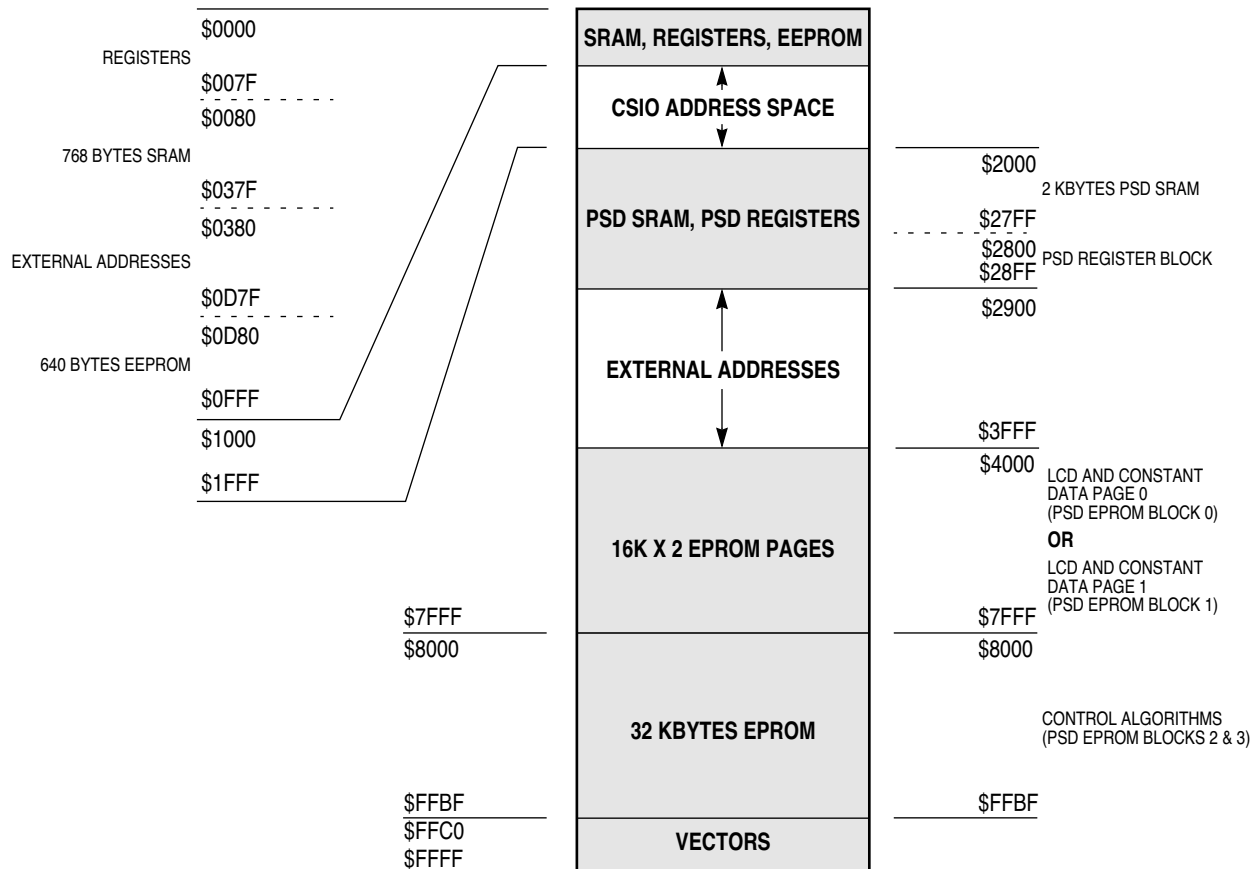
\$0000
REGISTERS
\$007F
\$0080
768 BYTES SRAM
\$037F
\$0380
EXTERNAL ADDRESSES
\$0D7F
\$0D80
640 BYTES EEPROM
\$0FFF
\$1000
\$1FFF

SRAM, REGISTERS, EEPROM
CSIO ADDRESS SPACE
PSD SRAM, PSD REGISTERS
EXTERNAL ADDRESSES
16K X 2 EPROM PAGES
32 KBYTES EPROM
VECTORS

\$2000
2 KBYTES PSD SRAM
\$27FF
\$2800
\$28FF
PSD REGISTER BLOCK
\$2900
\$3FFF
\$4000
LCD AND CONSTANT DATA PAGE 0 (PSD EPROM BLOCK 0)
OR
LCD AND CONSTANT DATA PAGE 1 (PSD EPROM BLOCK 1)
\$7FFF
\$8000
CONTROL ALGORITHMS (PSD EPROM BLOCKS 2 & 3)
\$FFBF

\$7FFF
\$8000
\$FFBF
\$FFC0
\$FFFF